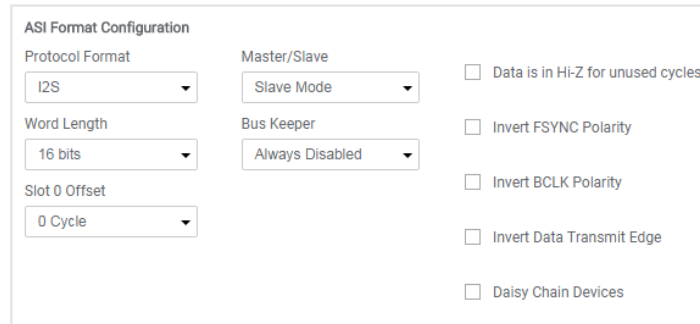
ASI Format Configuration

Protocol Format

I2S

Word Length

16 bits

Slot 0 Offset

0 Cycle

Master/Slave

Slave Mode

Bus Keeper

Always Disabled

Data is in Hi-Z for unused cycles

Invert FSYNC Polarity

Invert BCLK Polarity

Invert Data Transmit Edge

Daisy Chain Devices